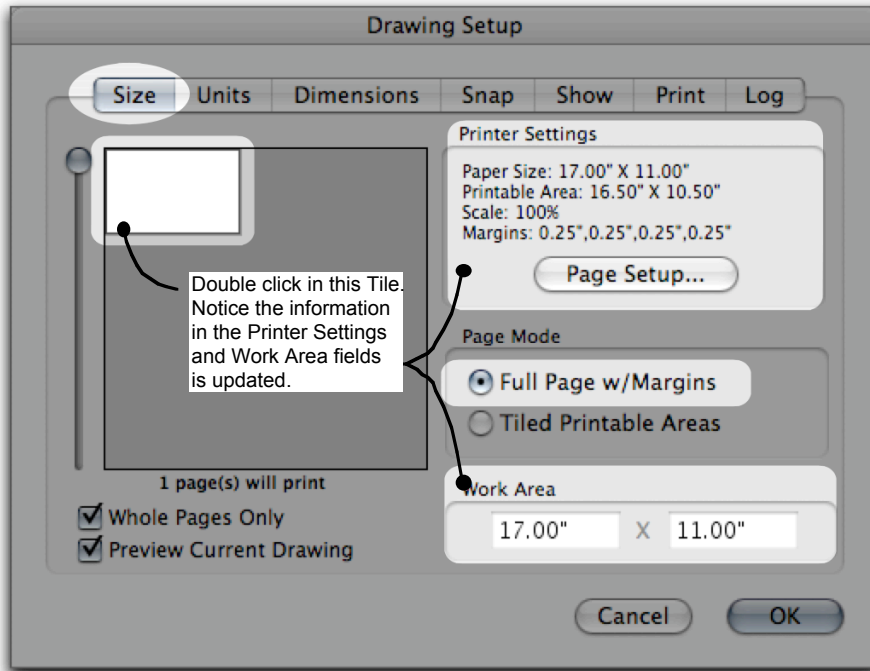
Drawing Setup

Size Units Dimensions Snap Show Print Log

Printer Settings

Paper Size: 17.00" X 11.00"
Printable Area: 16.50" X 10.50"
Scale: 100%
Margins: 0.25",0.25",0.25",0.25"

Page Setup...

Double click in this Tile. Notice the information in the Printer Settings and Work Area fields is updated.

Page Mode

Full Page w/Margins

Tiled Printable Areas

1 page(s) will print

Work Area

17.00" X 11.00"

Whole Pages Only

Preview Current Drawing

Cancel OK